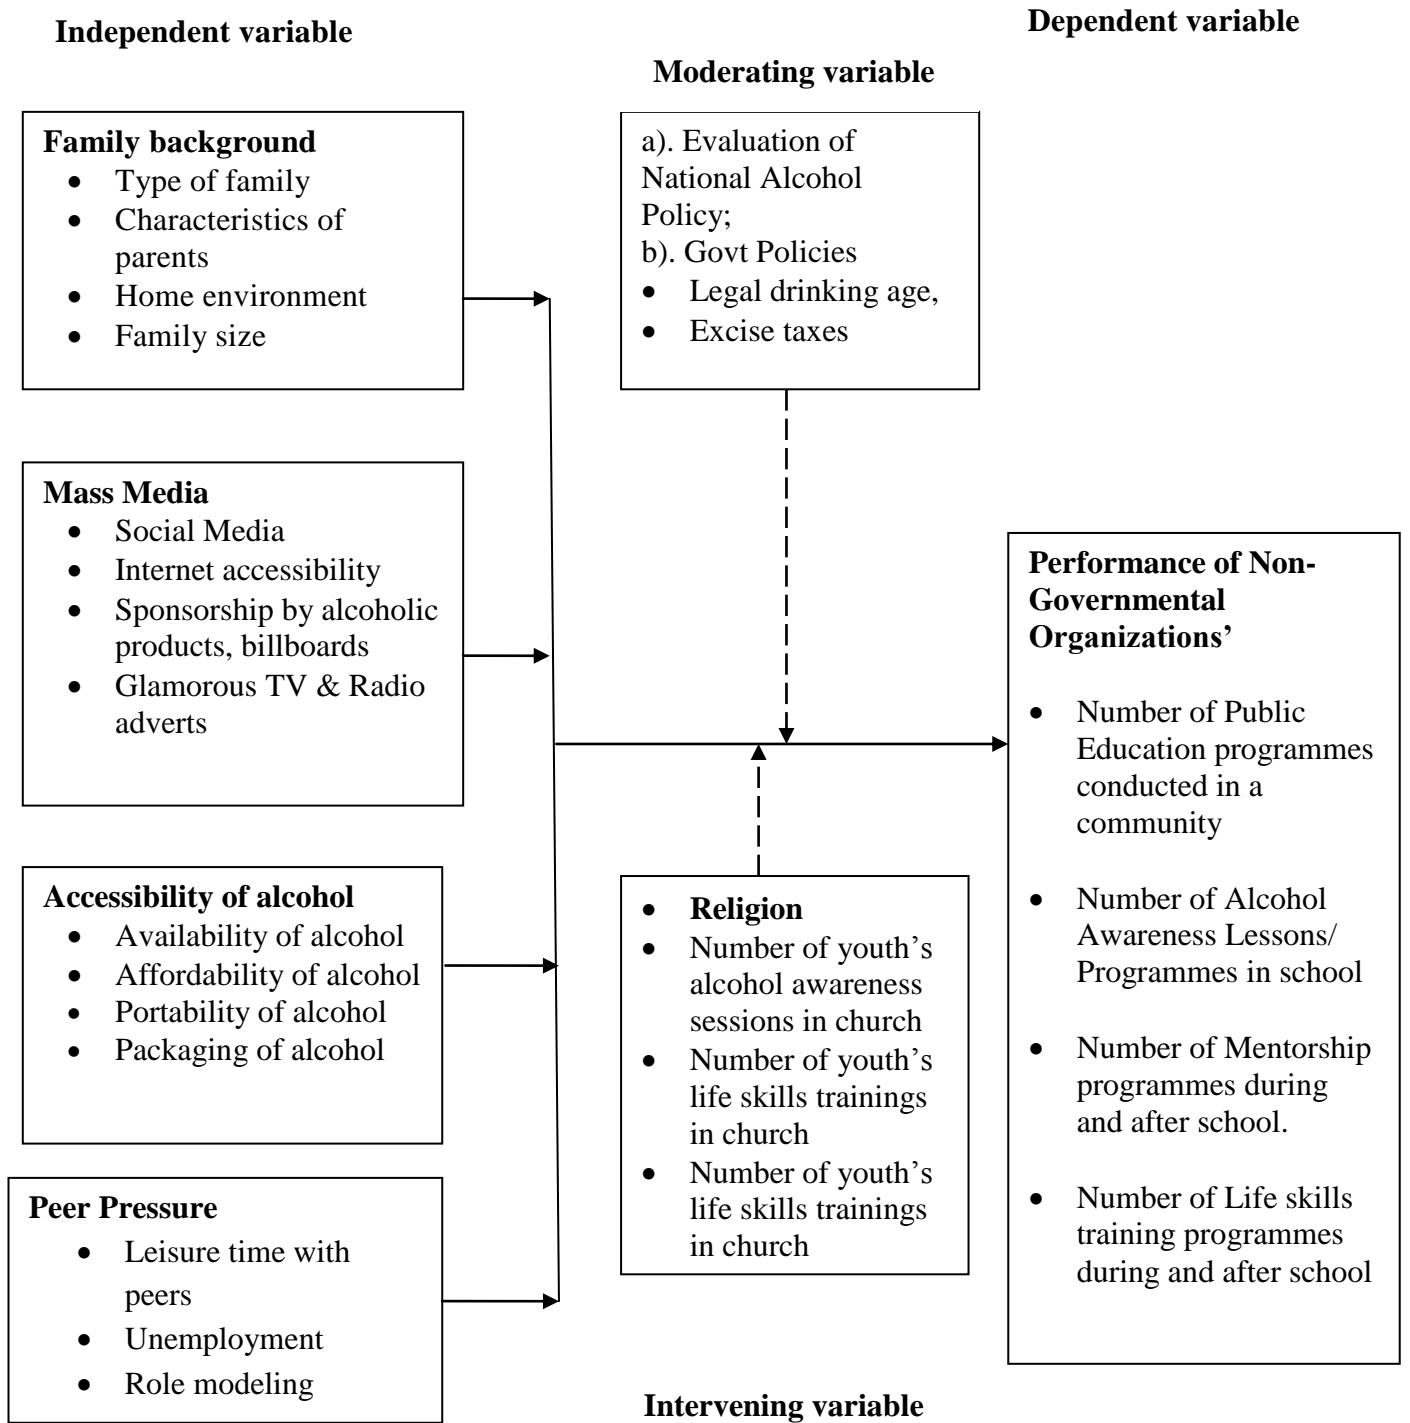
Independent variable

Dependent variable

Moderating variable

Family background
- Type of family
- Characteristics of parents
- Home environment
- Family size

a). Evaluation of National Alcohol Policy;
b). Govt Policies
- Legal drinking age,
- Excise taxes

Mass Media
- Social Media
- Internet accessibility
- Sponsorship by alcoholic products, billboards
- Glamorous TV & Radio adverts

Performance of Non-Governmental Organizations'

- Number of Public Education programmes conducted in a community
- Number of Alcohol Awareness Lessons/ Programmes in school
- Number of Mentorship programmes during and after school.
- Number of Life skills training programmes during and after school

Accessibility of alcohol
- Availability of alcohol
- Affordability of alcohol
- Portability of alcohol
- Packaging of alcohol

- Religion
- Number of youth's alcohol awareness sessions in church
- Number of youth's life skills trainings in church
- Number of youth's life skills trainings in church

Peer Pressure
- Leisure time with peers
- Unemployment
- Role modeling

Intervening variable